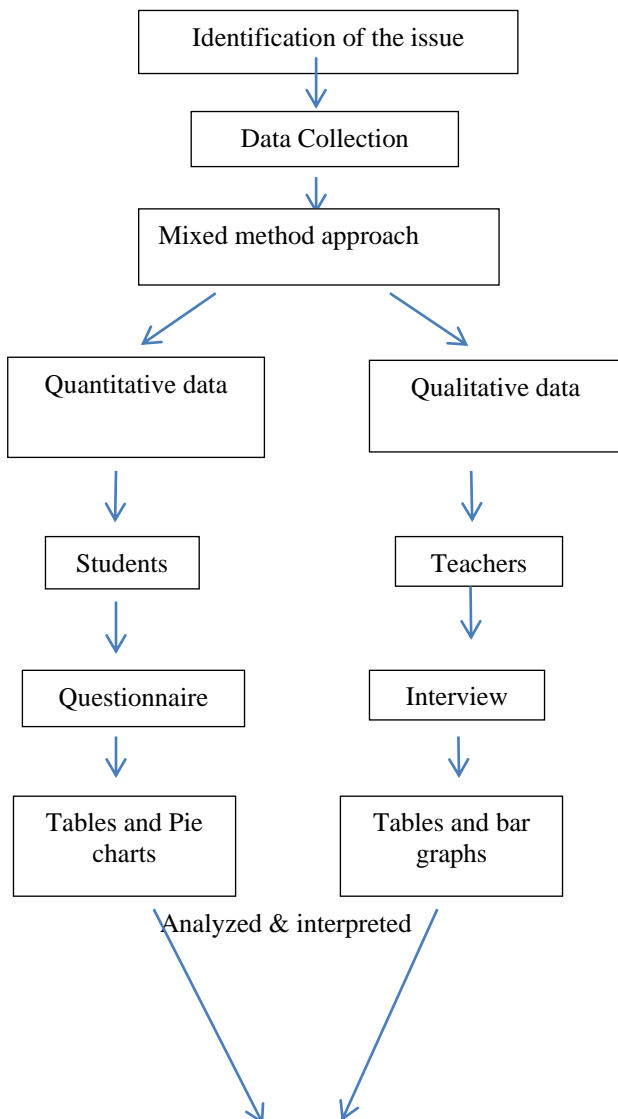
Identification of the issue

Data Collection

Mixed method approach

Quantitative data

Qualitative data

Students

Teachers

Questionnaire

Interview

Tables and Pie charts

Tables and bar graphs

Analyzed & interpreted